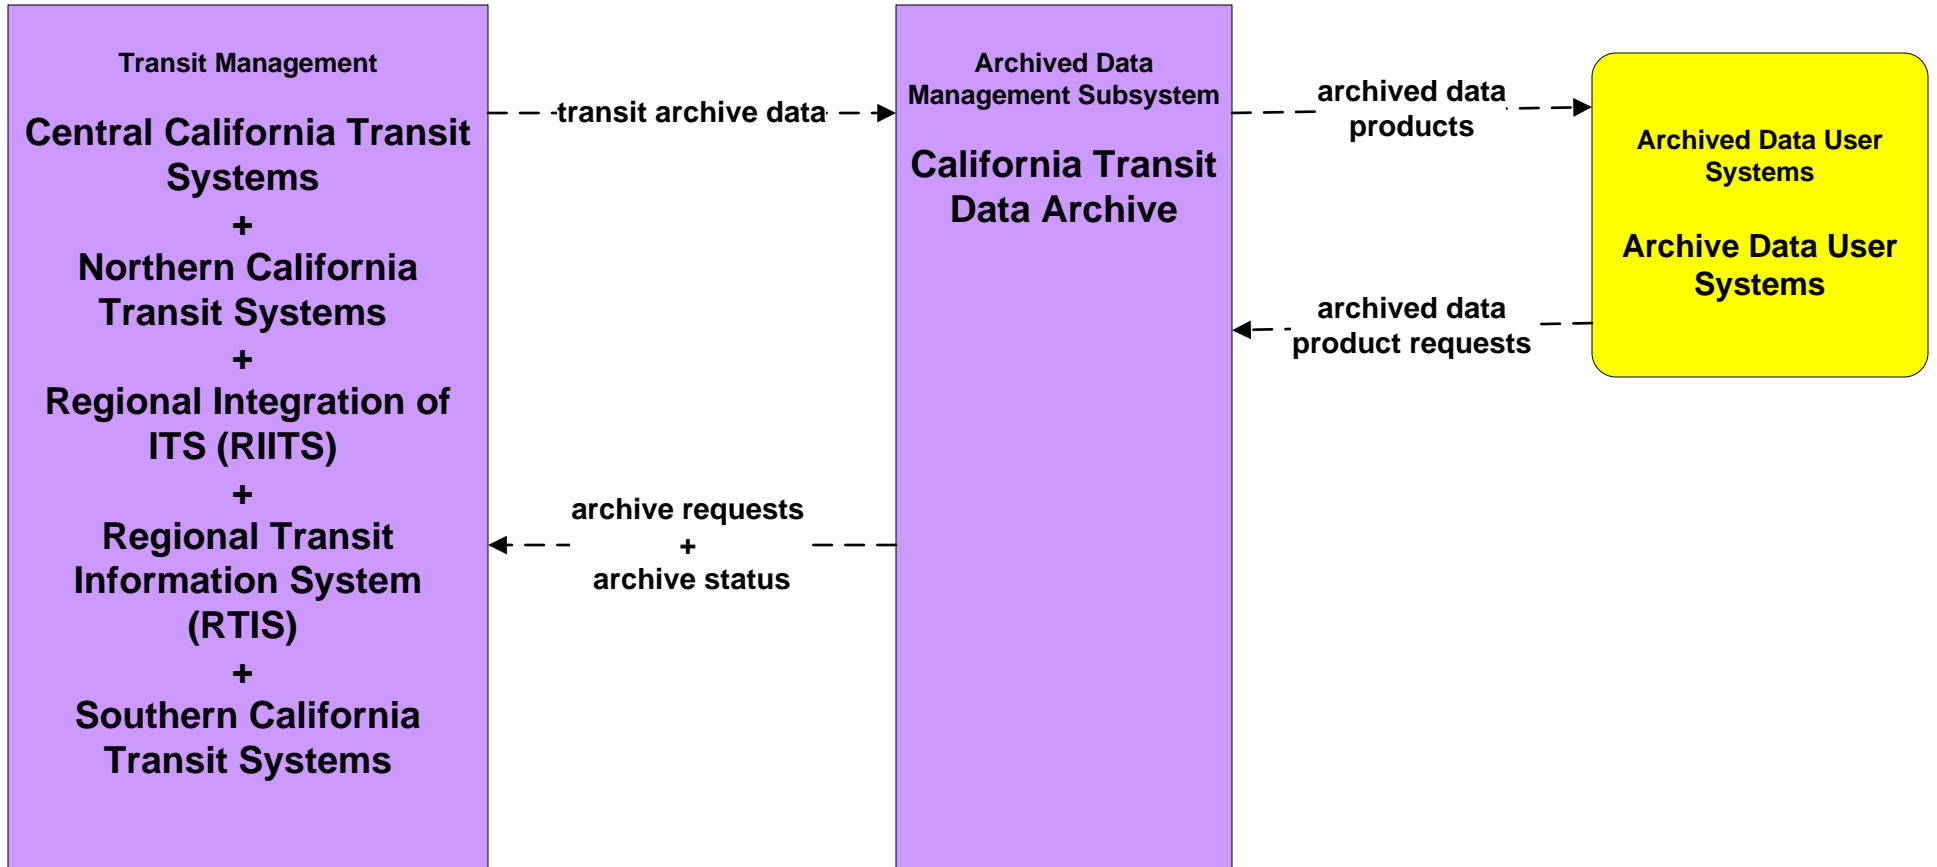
Transit Management

Central California Transit Systems
+
Northern California Transit Systems
+
Regional Integration of ITS (RIITS)
+
Regional Transit Information System (RTIS)
+
Southern California Transit Systems

transit archive data

archive requests
+
archive status

Archived Data Management Subsystem

California Transit Data Archive

archived data products

archived data product requests

Archived Data User Systems

Archive Data User Systems